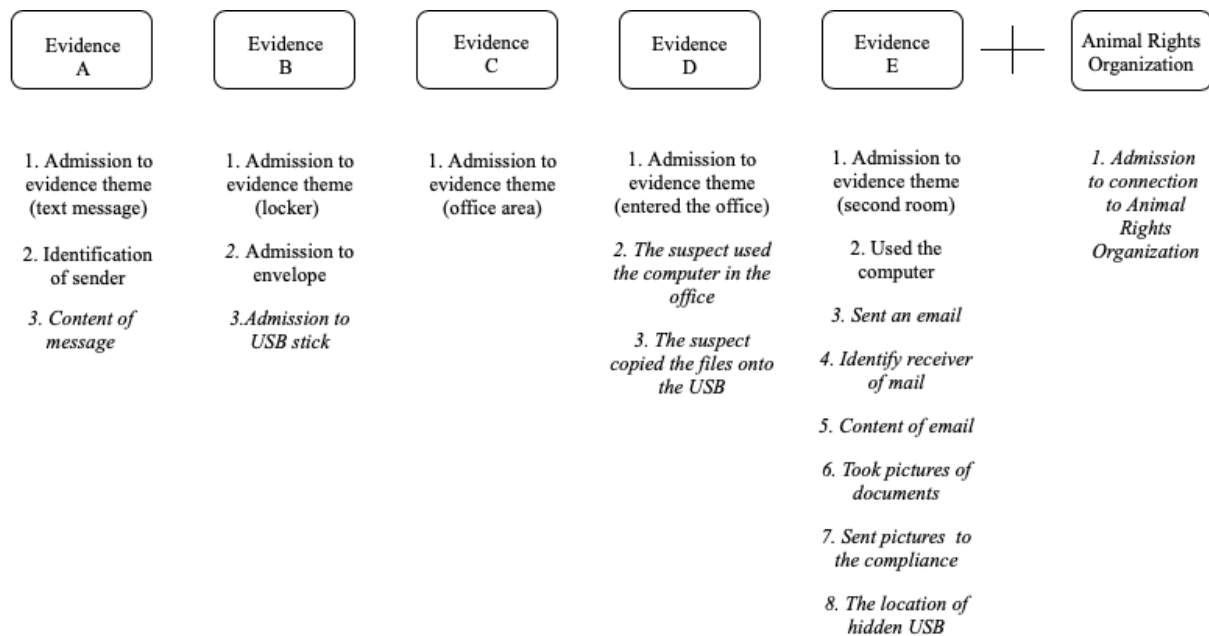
Evidence A

Evidence B

Evidence C

Evidence D

Evidence E

Animal Rights Organization

1. Admission to evidence theme (text message)

2. Identification of sender

3. Content of message

1. Admission to evidence theme (locker)

2. Admission to envelope

3.Admission to USB stick

1. Admission to evidence theme (office area)

1. Admission to evidence theme (entered the office)

2. The suspect used the computer in the office

3. The suspect copied the files onto the USB

1. Admission to evidence theme (second room)

2. Used the computer

3. Sent an email

4. Identify receiver of mail

5. Content of email

6. Took pictures of documents

7. Sent pictures to the compliance

8. The location of hidden USB

1. Admission to connection to Animal Rights Organization